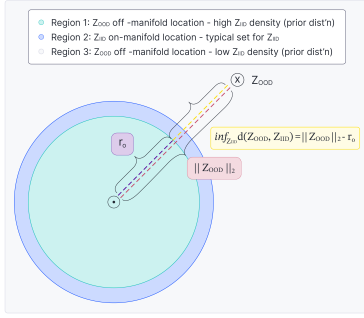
Region 1: $Z_{OOD}$ off -manifold location - high $Z_{ID}$ density (prior dist'n)
Region 2: $Z_{ID}$ on-manifold location - typical set for $Z_{ID}$
Region 3: $Z_{OOD}$ off -manifold location - low $Z_{ID}$ density (prior dist'n)

$Z_{OOD}$

$r_0$

$inf_{Z_{ID}} d(Z_{OOD}, Z_{ID}) = || Z_{OOD} ||_2 - r_0$

$|| Z_{OOD} ||_2$